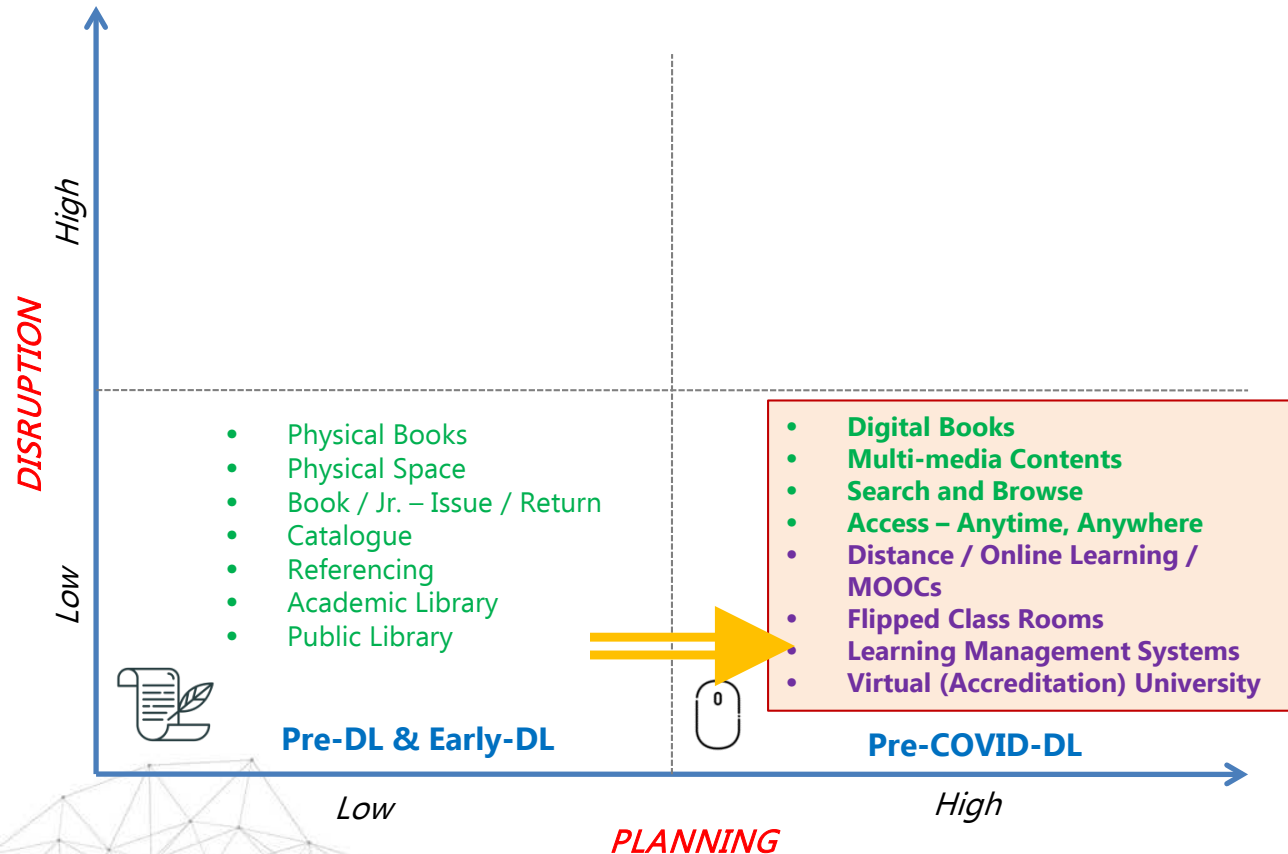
High

DISRUPTION

Low

- Physical Books
- Physical Space
- Book / Jr. – Issue / Return
- Catalogue
- Referencing
- Academic Library
- Public Library

- Digital Books
- Multi-media Contents
- Search and Browse
- Access – Anytime, Anywhere
- Distance / Online Learning / MOOCs
- Flipped Class Rooms
- Learning Management Systems
- Virtual (Accreditation) University

Pre-DL & Early-DL

Pre-COVID-DL

Low

High

PLANNING